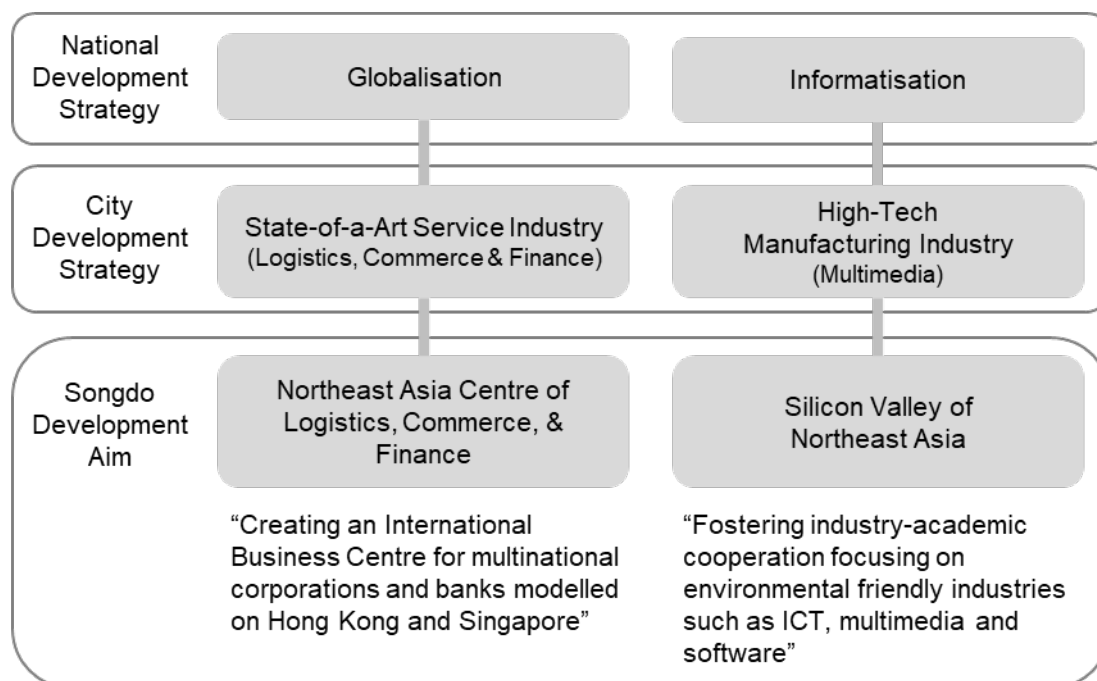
National Development Strategy

Globalisation

Informatisation

City Development Strategy

State-of-a-Art Service Industry (Logistics, Commerce & Finance)

High-Tech Manufacturing Industry (Multimedia)

Songdo Development Aim

Northeast Asia Centre of Logistics, Commerce, & Finance

Silicon Valley of Northeast Asia

“Creating an International Business Centre for multinational corporations and banks modelled on Hong Kong and Singapore”

“Fostering industry-academic cooperation focusing on environmental friendly industries such as ICT, multimedia and software”